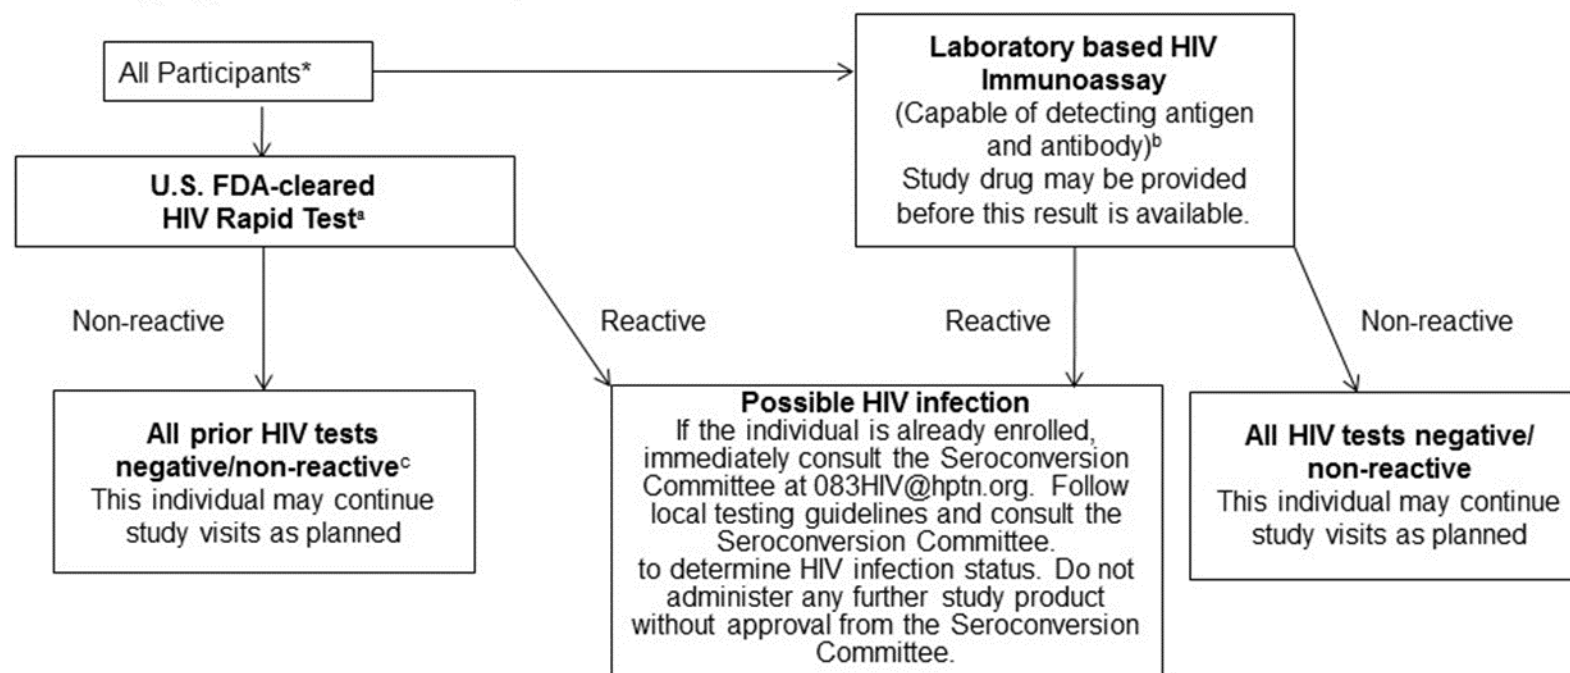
All Participants*

Laboratory based HIV Immunoassay
(Capable of detecting antigen and antibody)$^{b}$
Study drug may be provided before this result is available.

U.S. FDA-cleared HIV Rapid Test$^{a}$

Non-reactive

Reactive

Reactive

Non-reactive

All prior HIV tests negative/non-reactive$^{c}$
This individual may continue study visits as planned

Possible HIV infection
If the individual is already enrolled, immediately consult the Seroconversion Committee at 083HIV@hptn.org. Follow local testing guidelines and consult the Seroconversion Committee.
to determine HIV infection status. Do not administer any further study product without approval from the Seroconversion Committee.

All HIV tests negative/ non-reactive
This individual may continue study visits as planned